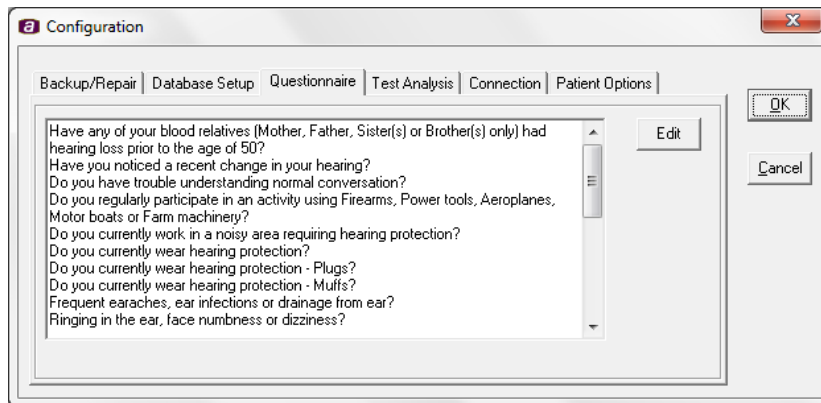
Configuration

Backup/Repair | Database Setup | Questionnaire | Test Analysis | Connection | Patient Options

Have any of your blood relatives (Mother, Father, Sister(s) or Brother(s) only) had hearing loss prior to the age of 50?
Have you noticed a recent change in your hearing?
Do you have trouble understanding normal conversation?
Do you regularly participate in an activity using Firearms, Power tools, Aeroplanes, Motor boats or Farm machinery?
Do you currently work in a noisy area requiring hearing protection?
Do you currently wear hearing protection?
Do you currently wear hearing protection - Plugs?
Do you currently wear hearing protection - Muffs?
Frequent earaches, ear infections or drainage from ear?
Ringing in the ear, face numbness or dizziness?

Edit

OK

Cancel